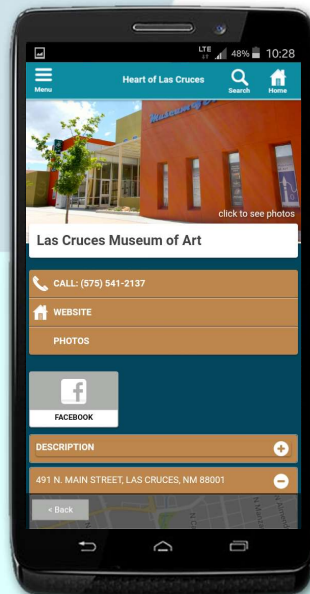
LTE 48% 10:28

Menu
Heart of Las Cruces
Search
Home

Museum of Art

click to see photos

Las Cruces Museum of Art

CALL: (575) 541-2137
WEBSITE
PHOTOS

FACEBOOK

DESCRIPTION

491 N. MAIN STREET, LAS CRUCES, NM 88001

< Back